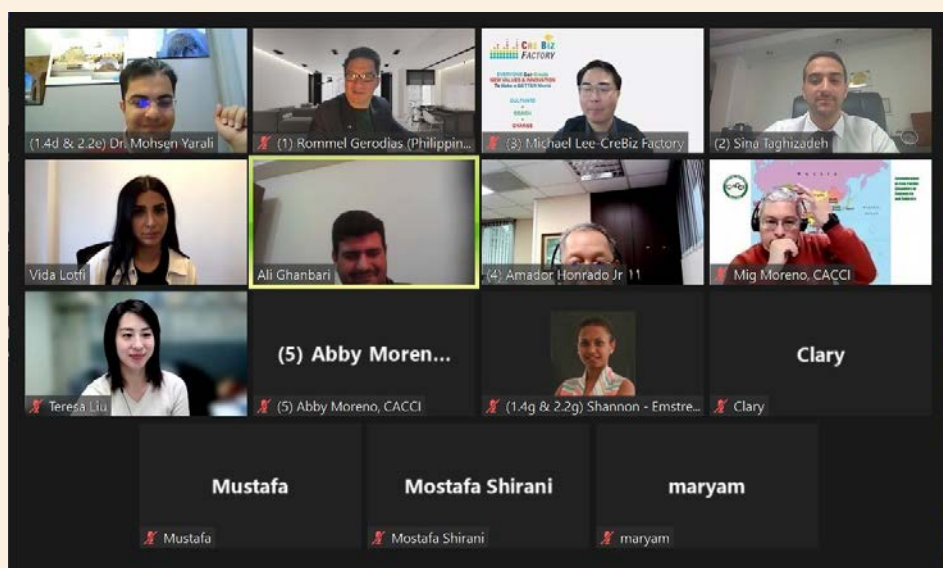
(1.4d & 2.2e) Dr. Mohsen Yarali

(1) Rommel Gerodias (Philippin...

CreBiz FACTORY

EVERYONE Can Create NEW VALUES & INNOVATION To Make a BETTER World

(3) Michael Lee-CreBiz Factory

(2) Sina Taghizadeh

Vida Lotfi

Ali Ghanbari

(4) Amador Honrado Jr 11

Mig Moreno, CACCI

Teresa Liu

(5) Abby Moren...

(5) Abby Moreno, CACCI

(1.4g & 2.2g) Shannon - Emstre...

Clary

Clary

Mustafa

Mustafa

Mostafa Shirani

Mostafa Shirani

maryam

maryam